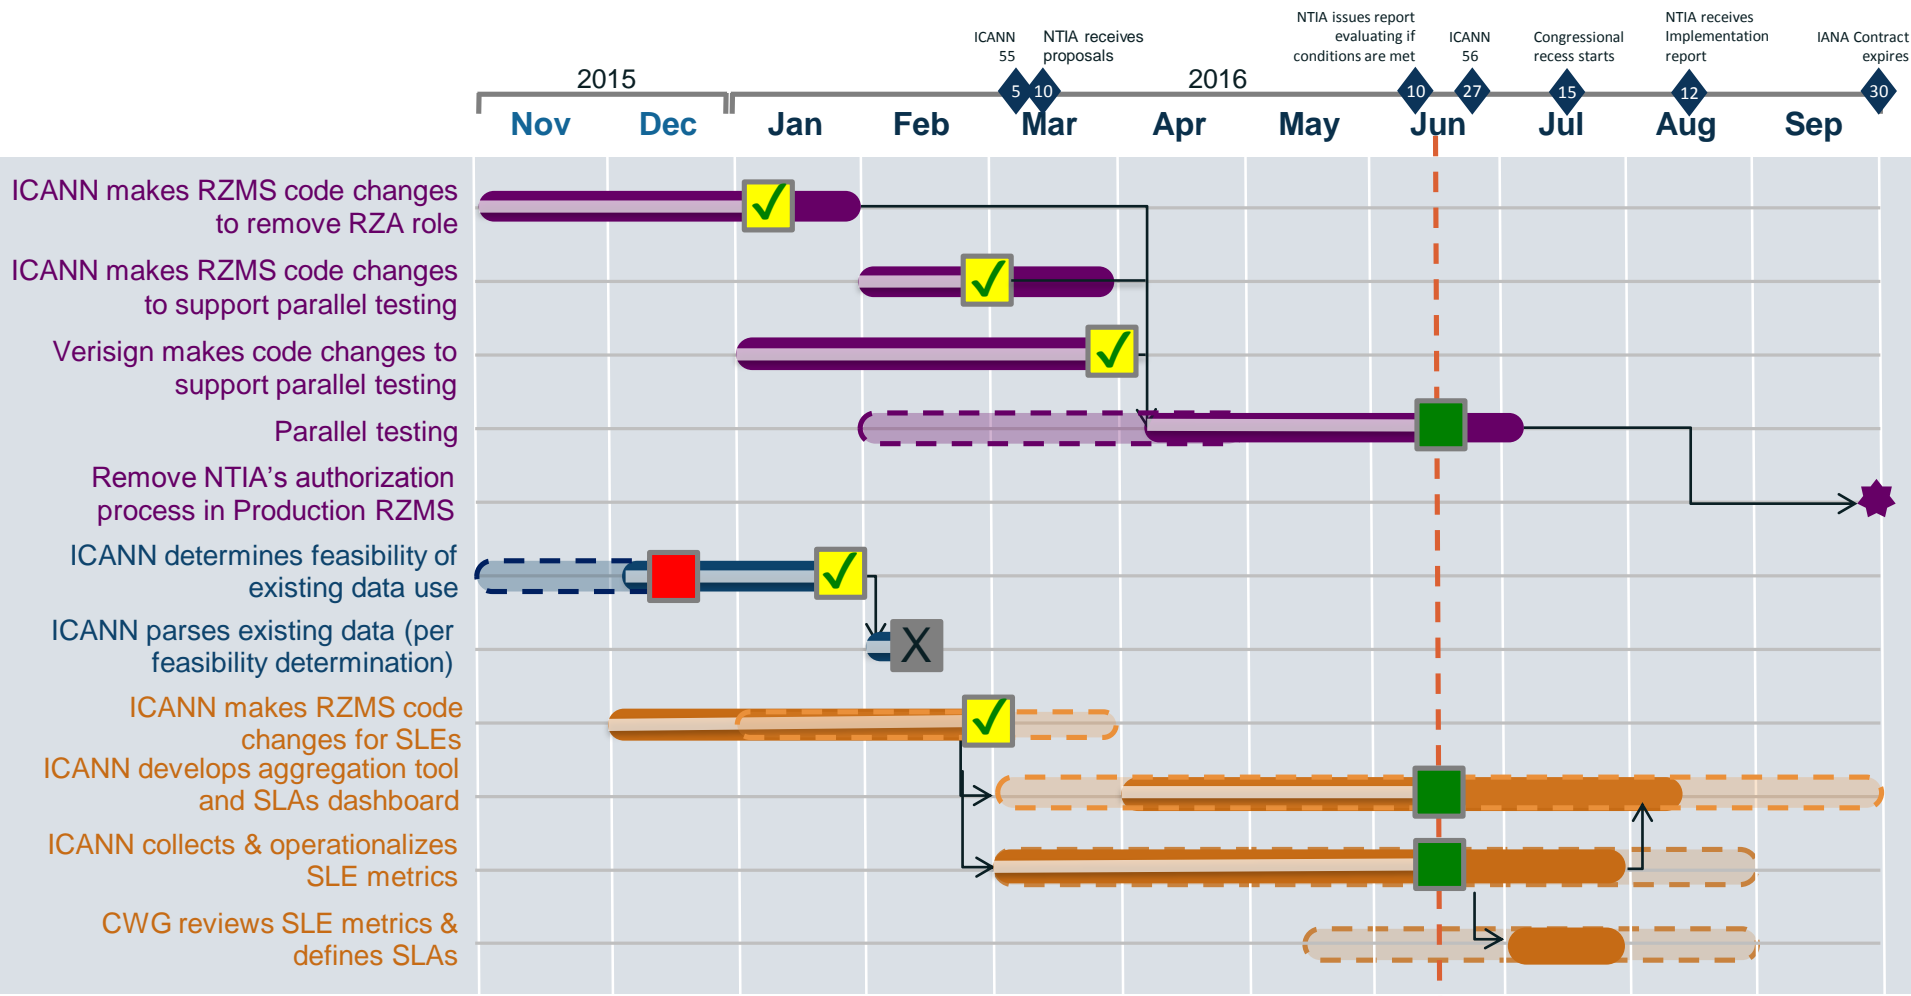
ICANN 55

NTIA receives proposals

NTIA issues report evaluating if conditions are met

ICANN 56

Congressional recess starts

NTIA receives Implementation report

IANA Contract expires

2015

2016

5

10

10

27

15

12

30

Nov Dec Jan Feb Mar Apr May Jun Jul Aug Sep

ICANN makes RZMS code changes to remove RZA role

ICANN makes RZMS code changes to support parallel testing

Verisign makes code changes to support parallel testing

Parallel testing

Remove NTIA's authorization process in Production RZMS

ICANN determines feasibility of existing data use

ICANN parses existing data (per feasibility determination)

X

ICANN makes RZMS code changes for SLEs

ICANN develops aggregation tool and SLAs dashboard

ICANN collects & operationalizes SLE metrics

CWG reviews SLE metrics & defines SLAs